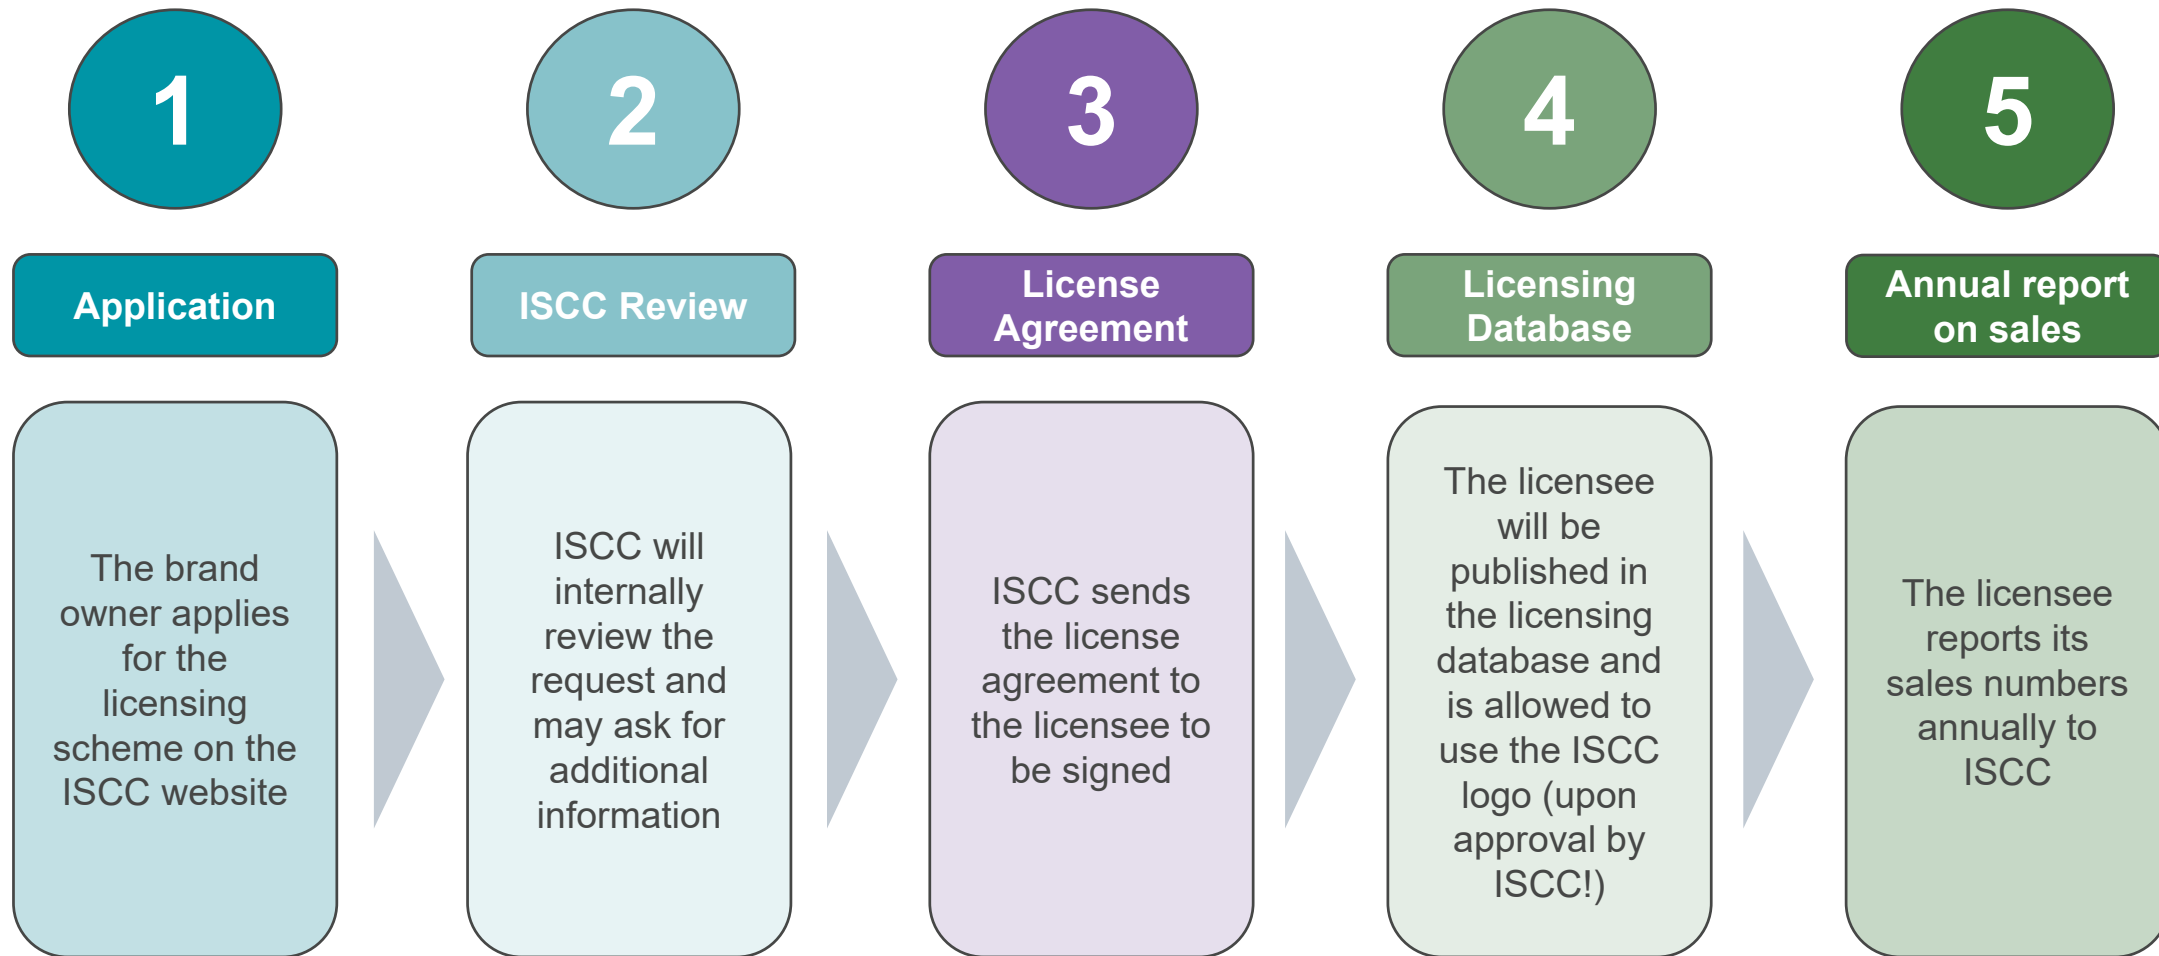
1

Application

The brand owner applies for the licensing scheme on the ISCC website

2

ISCC Review

ISCC will internally review the request and may ask for additional information

3

License Agreement

ISCC sends the license agreement to the licensee to be signed

4

Licensing Database

The licensee will be published in the licensing database and is allowed to use the ISCC logo (upon approval by ISCC!)

5

Annual report on sales

The licensee reports its sales numbers annually to ISCC